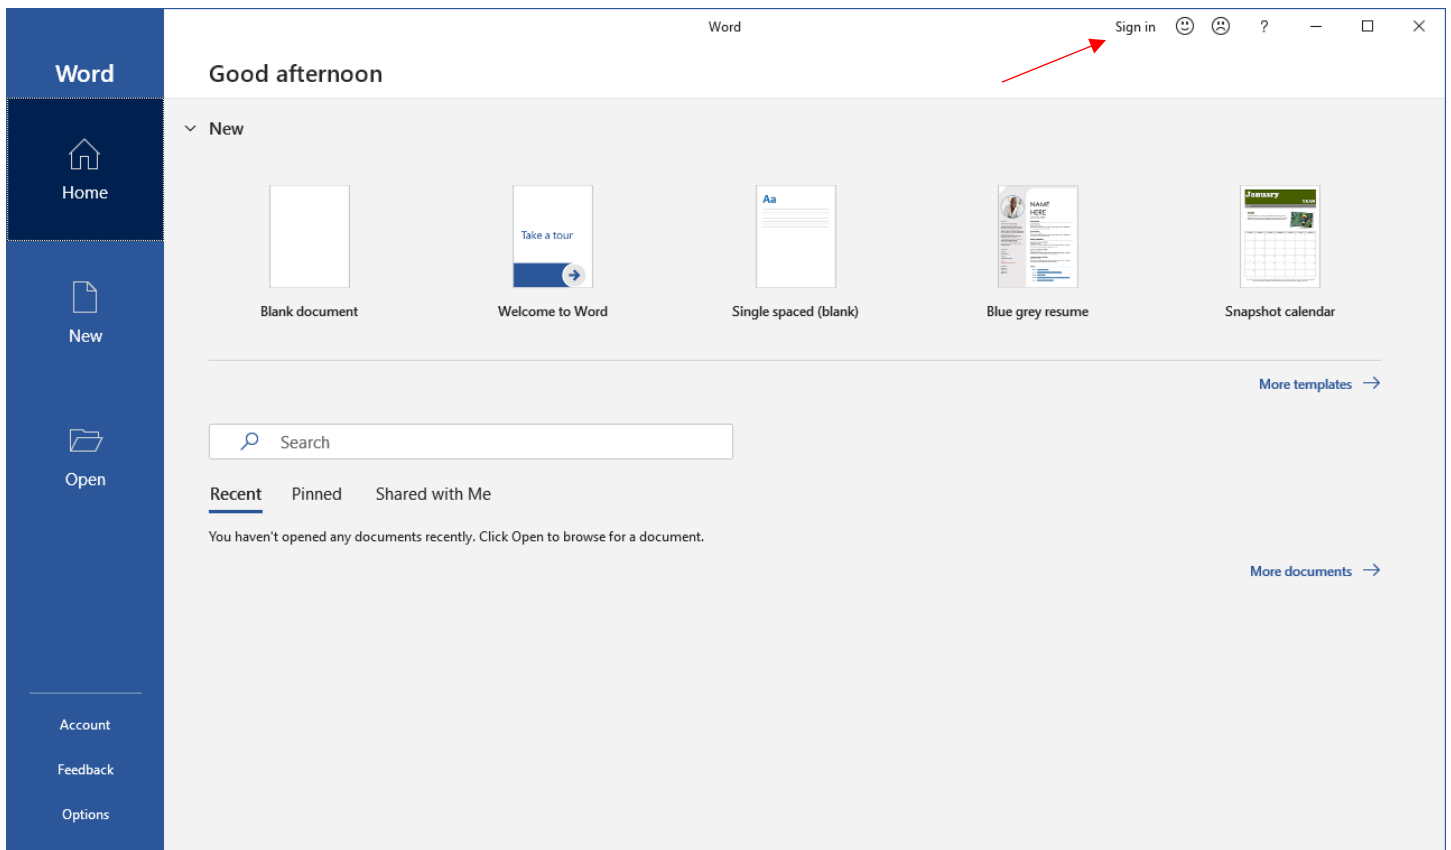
Word

Home

New

Open

Account

Feedback

Options

Word

Sign in ?

Good afternoon

New

Take a tour

Aa

NAME HERE

January

Blank document

Welcome to Word

Single spaced (blank)

Blue grey resume

Snapshot calendar

More templates →

Search

Recent Pinned Shared with Me

You haven't opened any documents recently. Click Open to browse for a document.

More documents →